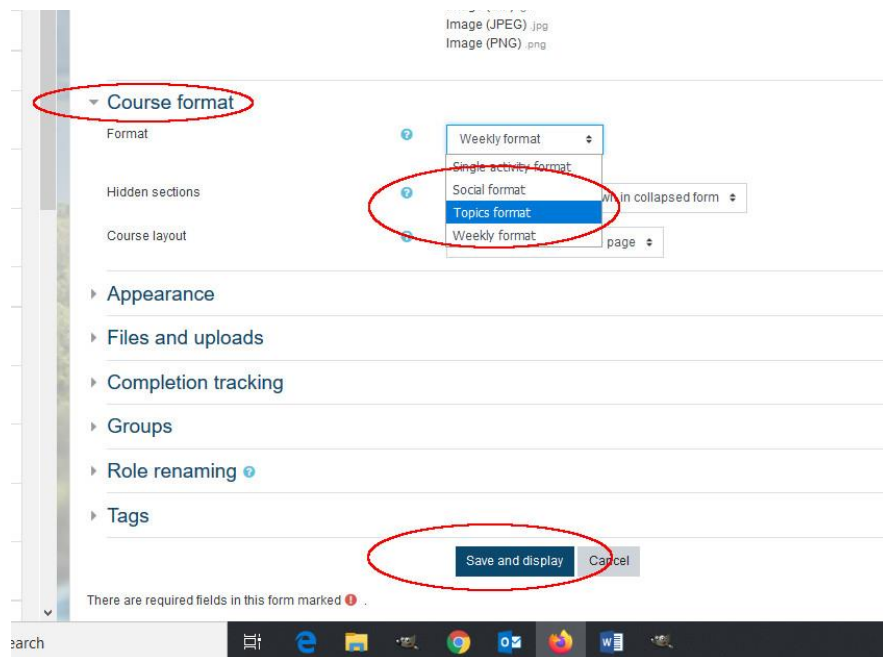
Image (JPEG) .jpg
Image (PNG) .png

Course format

Format

Weekly format

Single activity format
Social format
Topics format
Weekly format

Hidden sections

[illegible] in collapsed form

Course layout

page

Appearance

Files and uploads

Completion tracking

Groups

Role renaming

Tags

Save and display

Cancel

There are required fields in this form marked .

earch